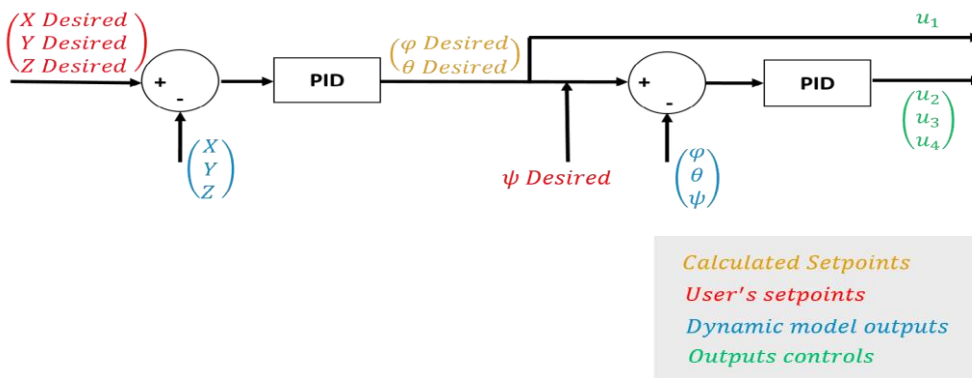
$\begin{pmatrix} X\ Desired \\ Y\ Desired \\ Z\ Desired \end{pmatrix}$

+

-

$\begin{pmatrix} X \\ Y \\ Z \end{pmatrix}$

PID

$\begin{pmatrix} \varphi\ Desired \\ \theta\ Desired \end{pmatrix}$

$u_1$

$\psi\ Desired$

+

-

$\begin{pmatrix} \varphi \\ \theta \\ \psi \end{pmatrix}$

PID

$\begin{pmatrix} u_2 \\ u_3 \\ u_4 \end{pmatrix}$

Calculated Setpoints

User's setpoints

Dynamic model outputs

Outputs controls